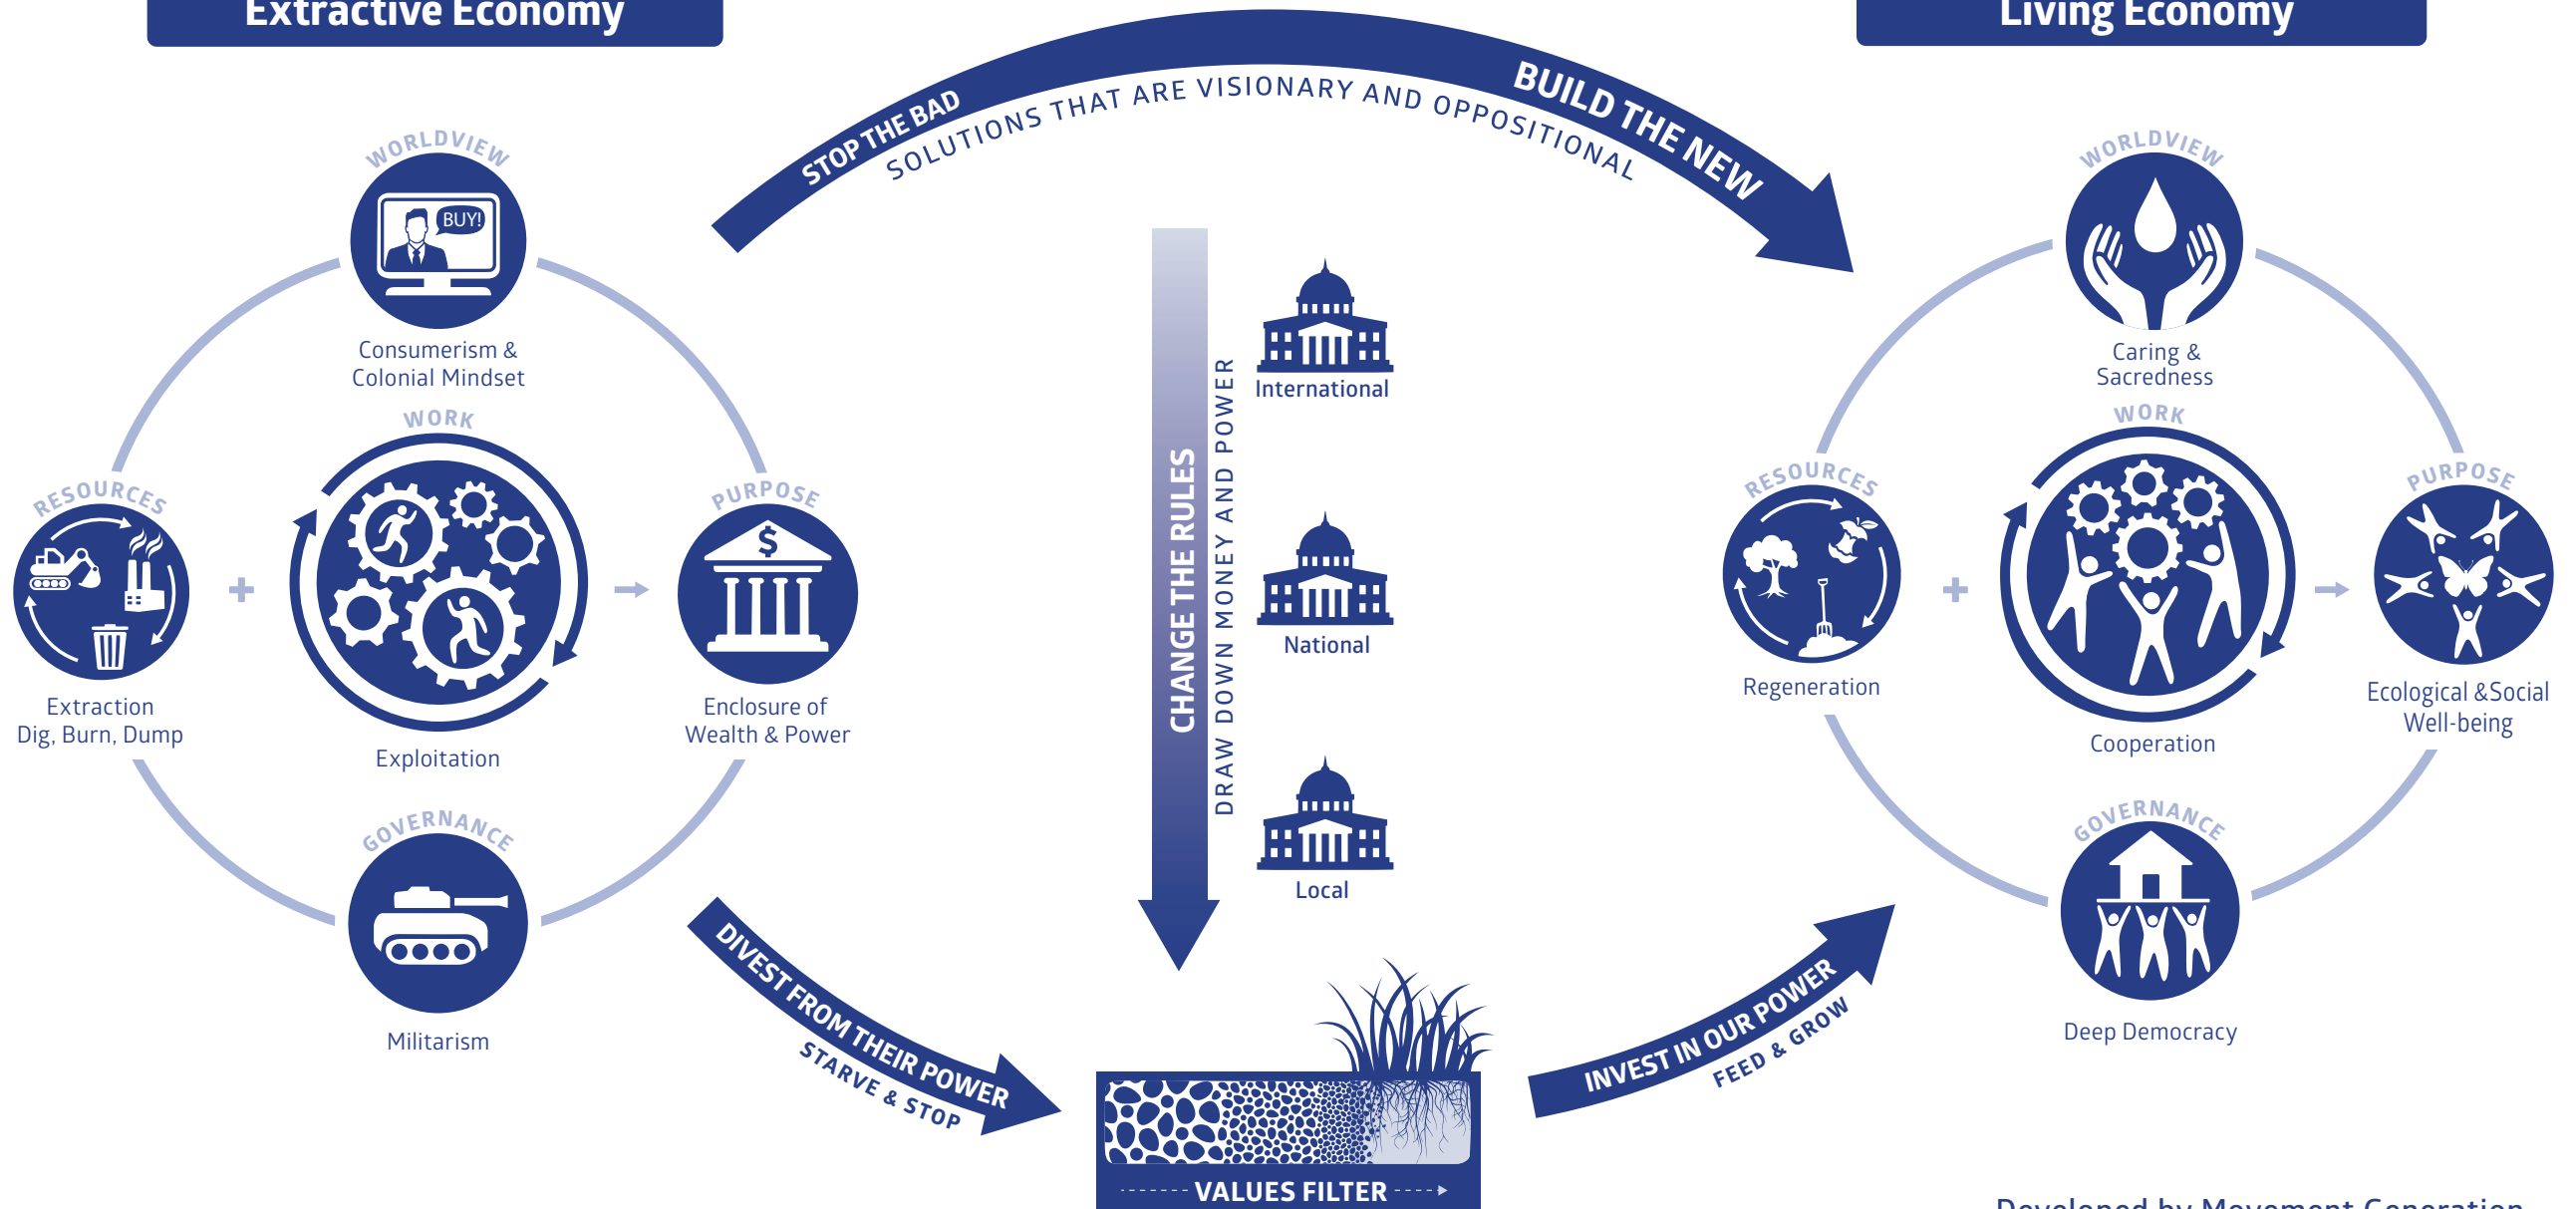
Extractive Economy

Living Economy

STOP THE BAD

SOLUTIONS THAT ARE VISIONARY AND OPPOSITIONAL

BUILD THE NEW

WORLDVIEW

BUY!

Consumerism & Colonial Mindset

WORK

RESOURCES

Extraction Dig, Burn, Dump

+

Exploitation

→

PURPOSE

$

Enclosure of Wealth & Power

GOVERNANCE

Militarism

CHANGE THE RULES

DRAW DOWN MONEY AND POWER

International

National

Local

DIVEST FROM THEIR POWER

STARVE & STOP

VALUES FILTER

INVEST IN OUR POWER

FEED & GROW

WORLDVIEW

Caring & Sacredness

WORK

RESOURCES

Regeneration

+

Cooperation

→

PURPOSE

Ecological &Social Well-being

GOVERNANCE

Deep Democracy

Developed by Movement Generation